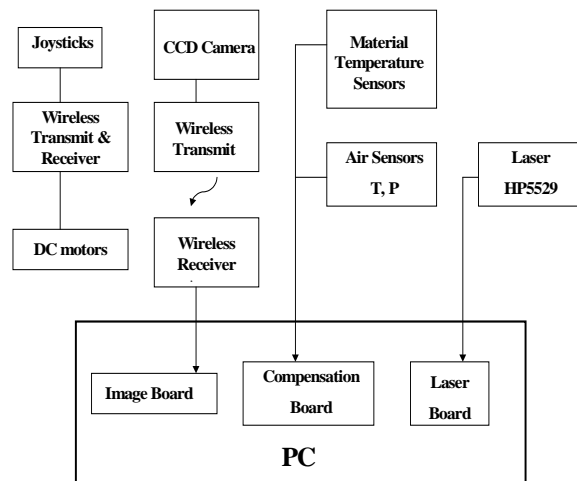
Joysticks

Wireless Transmit & Receiver

DC motors

CCD Camera

Wireless Transmit

Wireless Receiver

Material Temperature Sensors

Air Sensors T, P

Laser HP5529

Image Board

Compensation Board

Laser Board

PC